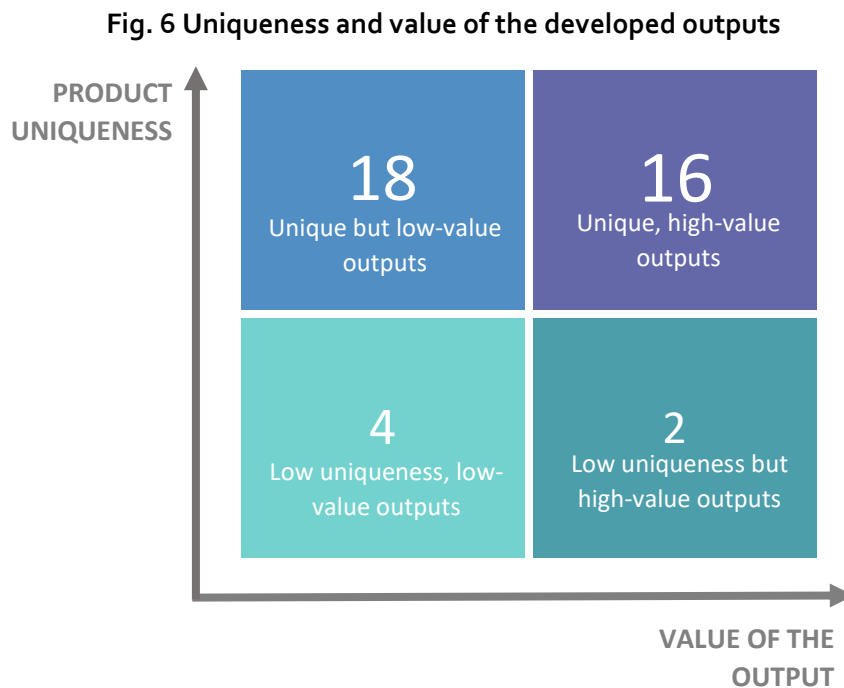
Fig. 6 Uniqueness and value of the developed outputs

PRODUCT UNIQUENESS

18
Unique but low-value outputs

16
Unique, high-value outputs

4
Low uniqueness, low-value outputs

2
Low uniqueness but high-value outputs

VALUE OF THE OUTPUT